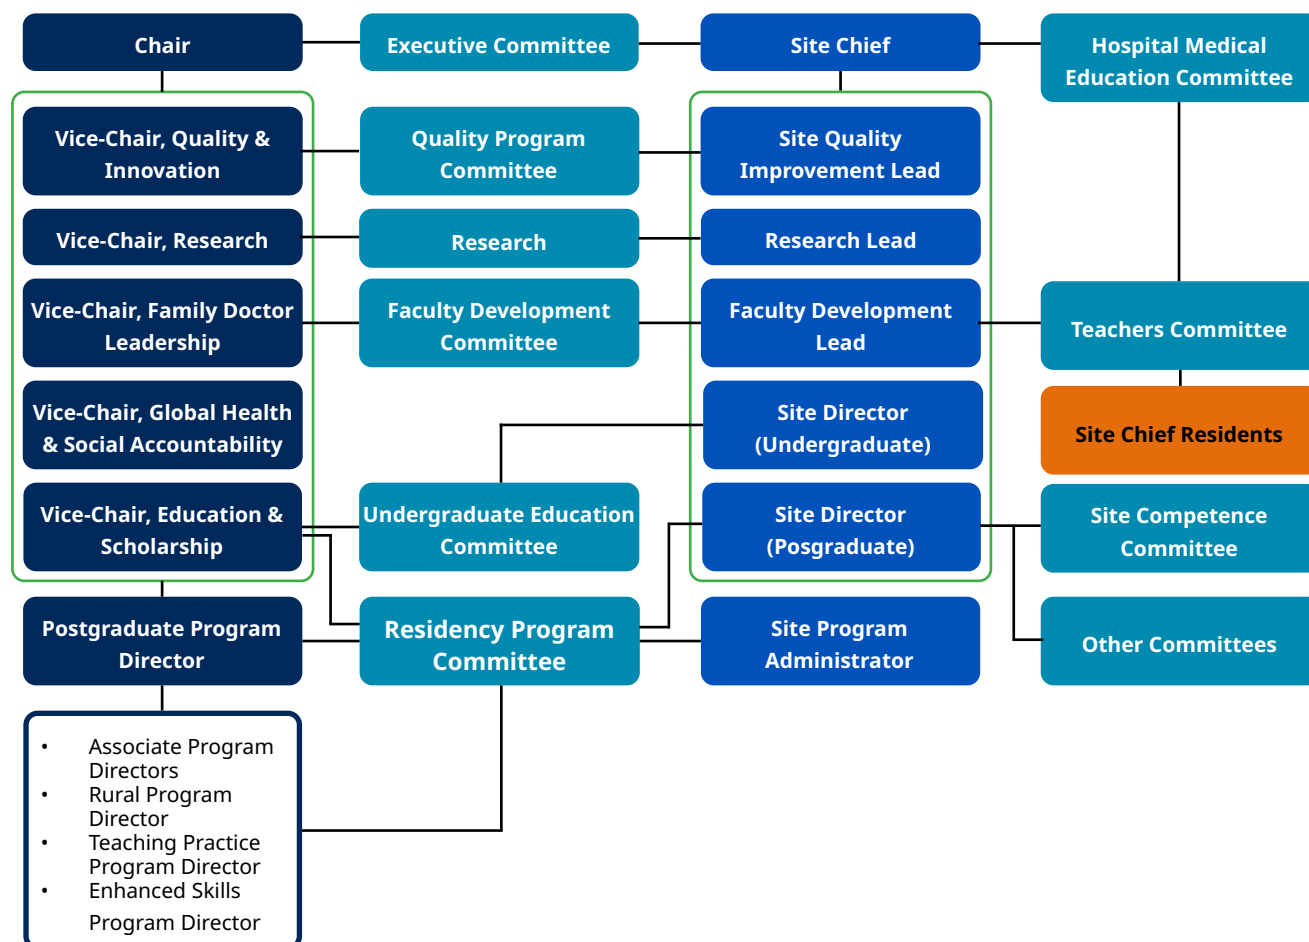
Chair

Executive Committee

Site Chief

Hospital Medical Education Committee

Vice-Chair, Quality & Innovation

Quality Program Committee

Site Quality Improvement Lead

Vice-Chair, Research

Research

Research Lead

Vice-Chair, Family Doctor Leadership

Faculty Development Committee

Faculty Development Lead

Teachers Committee

Vice-Chair, Global Health & Social Accountability

Site Director (Undergraduate)

Site Chief Residents

Vice-Chair, Education & Scholarship

Undergraduate Education Committee

Site Director (Posgraduate)

Site Competence Committee

Postgraduate Program Director

Residency Program Committee

Site Program Administrator

Other Committees

- Associate Program Directors
- Rural Program Director
- Teaching Practice Program Director
- Enhanced Skills Program Director